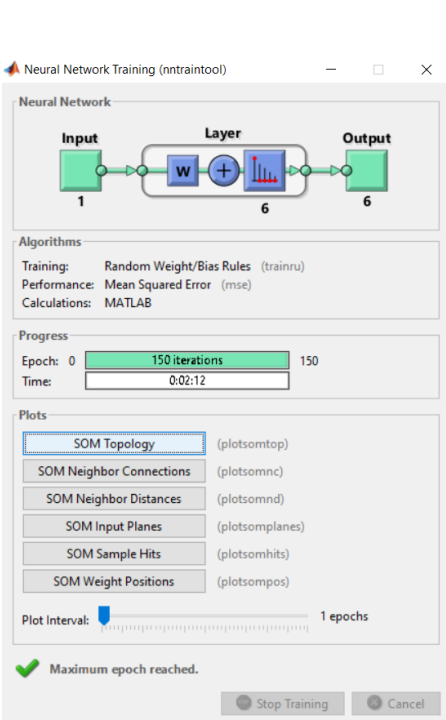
Neural Network Training (nntraintool)

Neural Network

Input
Layer
Output
W
+
1
6
6

Algorithms

Training: Random Weight/Bias Rules (trainru)
Performance: Mean Squared Error (mse)
Calculations: MATLAB

Progress

| Epoch: | 0 | 150 iterations | 150 |
|---|---|---|---|
| Time: | | 0:02:12 | |

Plots

SOM Topology (plotsomtop)
SOM Neighbor Connections (plotsomnc)
SOM Neighbor Distances (plotsomnd)
SOM Input Planes (plotsomplanes)
SOM Sample Hits (plotsomhits)
SOM Weight Positions (plotsompos)

Plot Interval: 1 epochs

Maximum epoch reached.

Stop Training
Cancel